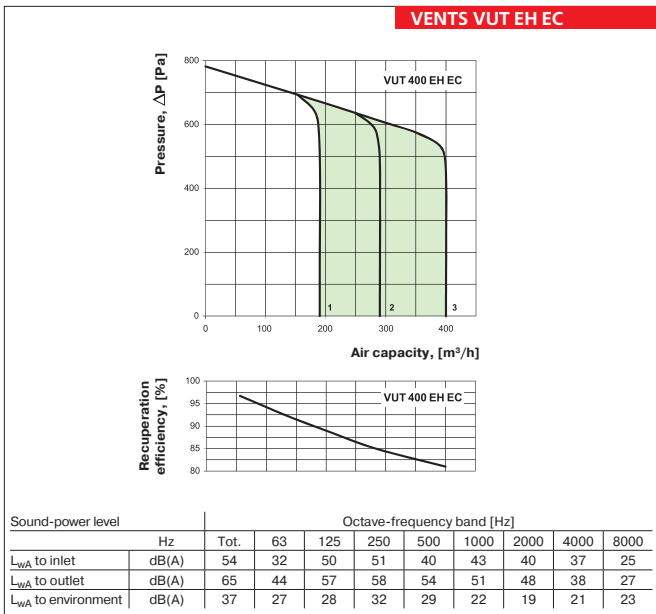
VENTS VUT EH EC

Pressure, $\Delta$P [Pa]

800
600
400
200
0

VUT 400 EH EC

1
2
3

0 100 200 300 400

Air capacity, [m³/h]

Recuperation efficiency, [%]

100
95
90
85
80

VUT 400 EH EC

| Sound-power level | | Octave-frequency band [Hz] | | | | | | | | |
|---|---|---|---|---|---|---|---|---|---|---|
| | Hz | Tot. | 63 | 125 | 250 | 500 | 1000 | 2000 | 4000 | 8000 |
| $L_{wA}$ to inlet | dB(A) | 54 | 32 | 50 | 51 | 40 | 43 | 40 | 37 | 25 |
| $L_{wA}$ to outlet | dB(A) | 65 | 44 | 57 | 58 | 54 | 51 | 48 | 38 | 27 |
| $L_{wA}$ to environment | dB(A) | 37 | 27 | 28 | 32 | 29 | 22 | 19 | 21 | 23 |